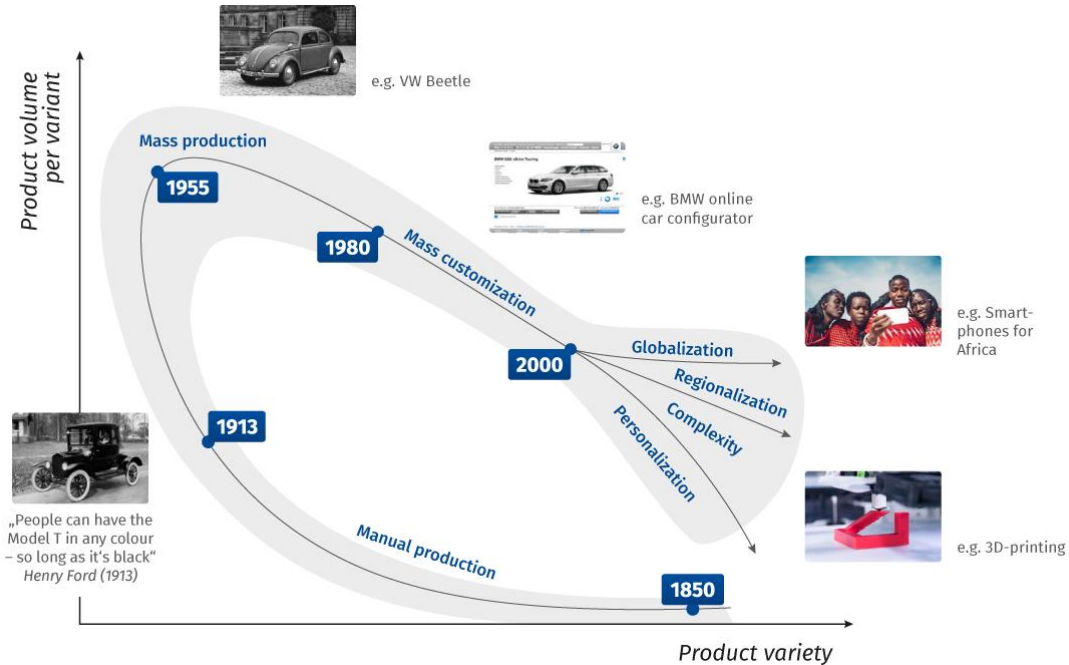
Product volume per variant

e.g. VW Beetle

Mass production

1955

e.g. BMW online car configurator

1980

Mass customization

e.g. Smart-phones for Africa

2000

Globalization

Regionalization

Complexity

Personalization

1913

„People can have the Model T in any colour – so long as it's black"
Henry Ford (1913)

e.g. 3D-printing

Manual production

1850

Product variety